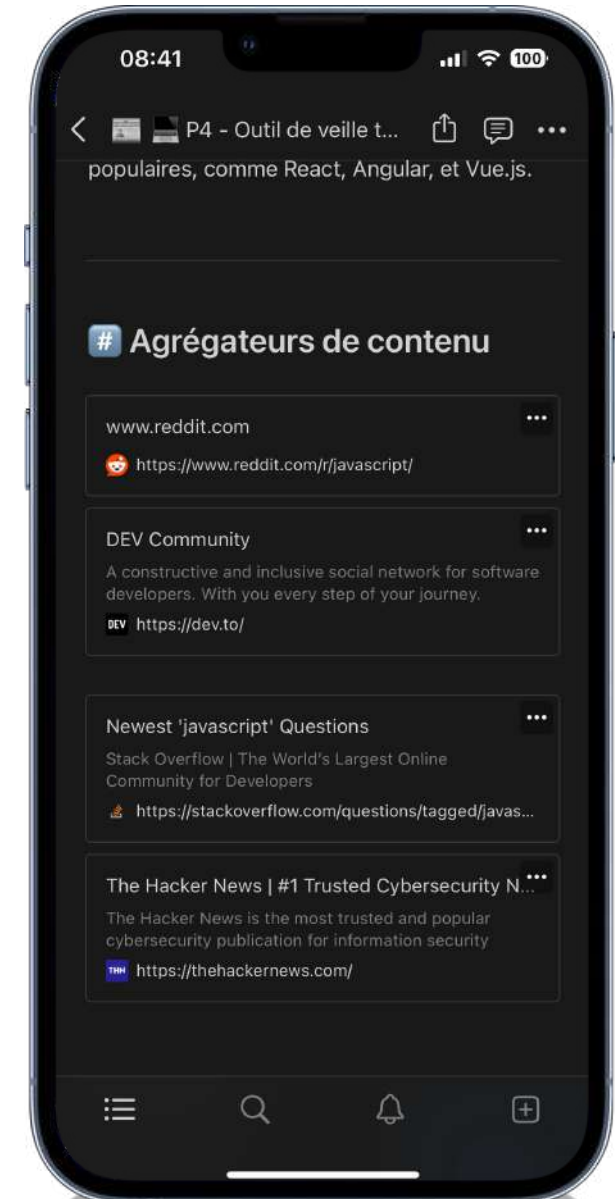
08:41

100

P4 - Outil de veille t...

populaires, comme React, Angular, et Vue.js.

# Agrégateurs de contenu

www.reddit.com

https://www.reddit.com/r/javascript/

DEV Community

A constructive and inclusive social network for software developers. With you every step of your journey.

DEV https://dev.to/

Newest 'javascript' Questions

Stack Overflow | The World's Largest Online Community for Developers

https://stackoverflow.com/questions/tagged/javas...

The Hacker News | #1 Trusted Cybersecurity N...

The Hacker News is the most trusted and popular cybersecurity publication for information security

THN https://thehackernews.com/